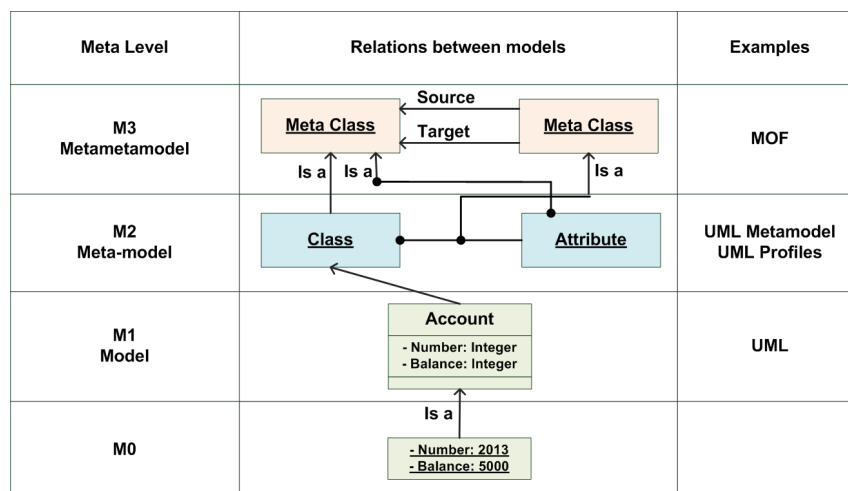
| Meta Level | Relations between models | Examples |
|---|---|---|
| M3 Metametamodel | Meta Class, Source, Target, Meta Class, Is a, Is a, Is a | MOF |
| M2 Meta-model | Class, Attribute | UML Metamodel UML Profiles |
| M1 Model | Account - Number: Integer - Balance: Integer | UML |
| M0 | Is a - Number: 2013 - Balance: 5000 | |